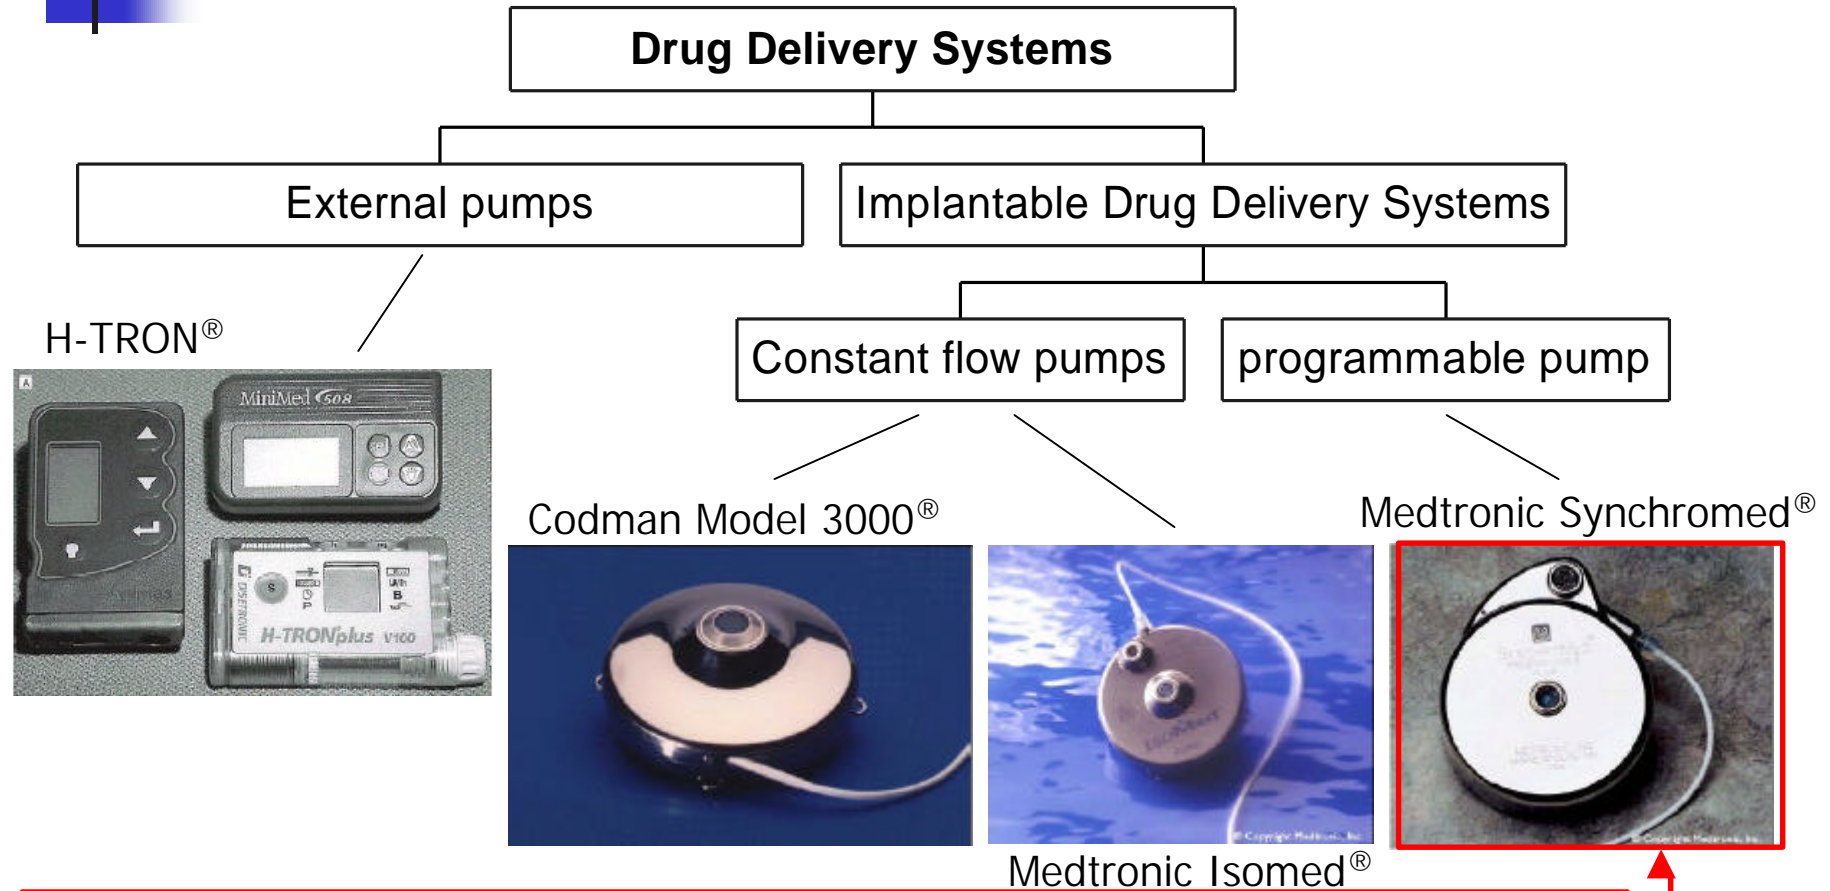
Drug Delivery Systems

External pumps

Implantable Drug Delivery Systems

H-TRON®

A

MiniMed 508

DISETRONIC

H-TRONplus V100

Constant flow pumps

programmable pump

Codman Model 3000®

Medtronic Synchromed®

© Copyright Medtronic, Inc.

© Copyright Medtronic, Inc.

Medtronic Isomed®